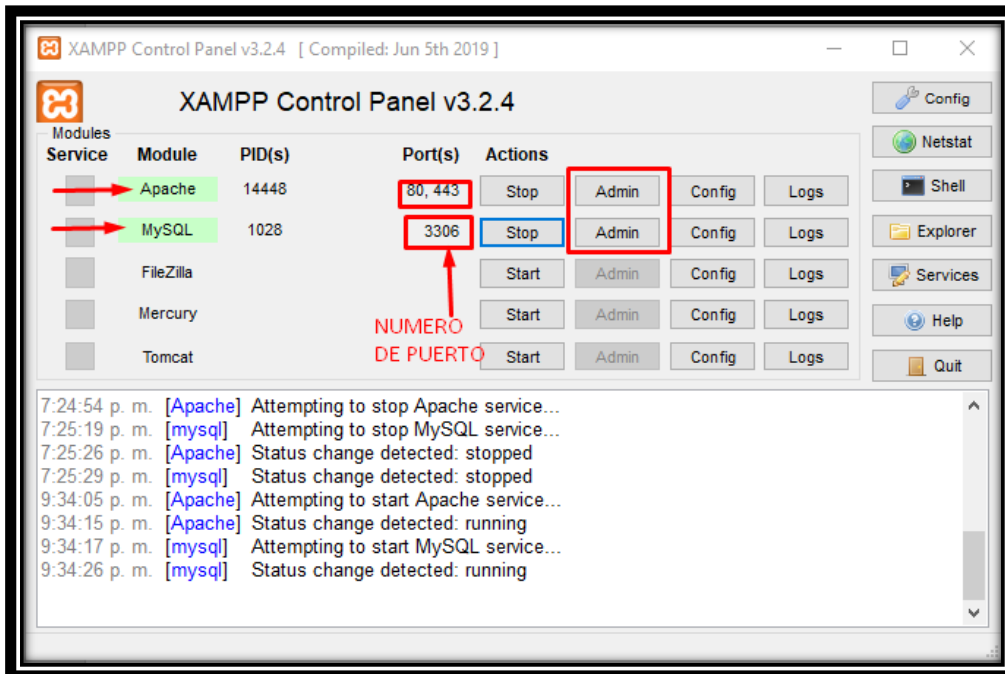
XAMPP Control Panel v3.2.4 [ Compiled: Jun 5th 2019 ]

XAMPP Control Panel v3.2.4

Modules

| Service | Module | PID(s) | Port(s) | Actions | | | |
|---|---|---|---|---|---|---|---|
| | Apache | 14448 | 80, 443 | Stop | Admin | Config | Logs |
| | MySQL | 1028 | 3306 | Stop | Admin | Config | Logs |
| | FileZilla | | | Start | Admin | Config | Logs |
| | Mercury | | | Start | Admin | Config | Logs |
| | Tomcat | | | Start | Admin | Config | Logs |

NUMERO DE PUERTO

Config
Netstat
Shell
Explorer
Services
Help
Quit

7:24:54 p. m. [Apache] Attempting to stop Apache service...
7:25:19 p. m. [mysql] Attempting to stop MySQL service...
7:25:26 p. m. [Apache] Status change detected: stopped
7:25:29 p. m. [mysql] Status change detected: stopped
9:34:05 p. m. [Apache] Attempting to start Apache service...
9:34:15 p. m. [Apache] Status change detected: running
9:34:17 p. m. [mysql] Attempting to start MySQL service...
9:34:26 p. m. [mysql] Status change detected: running